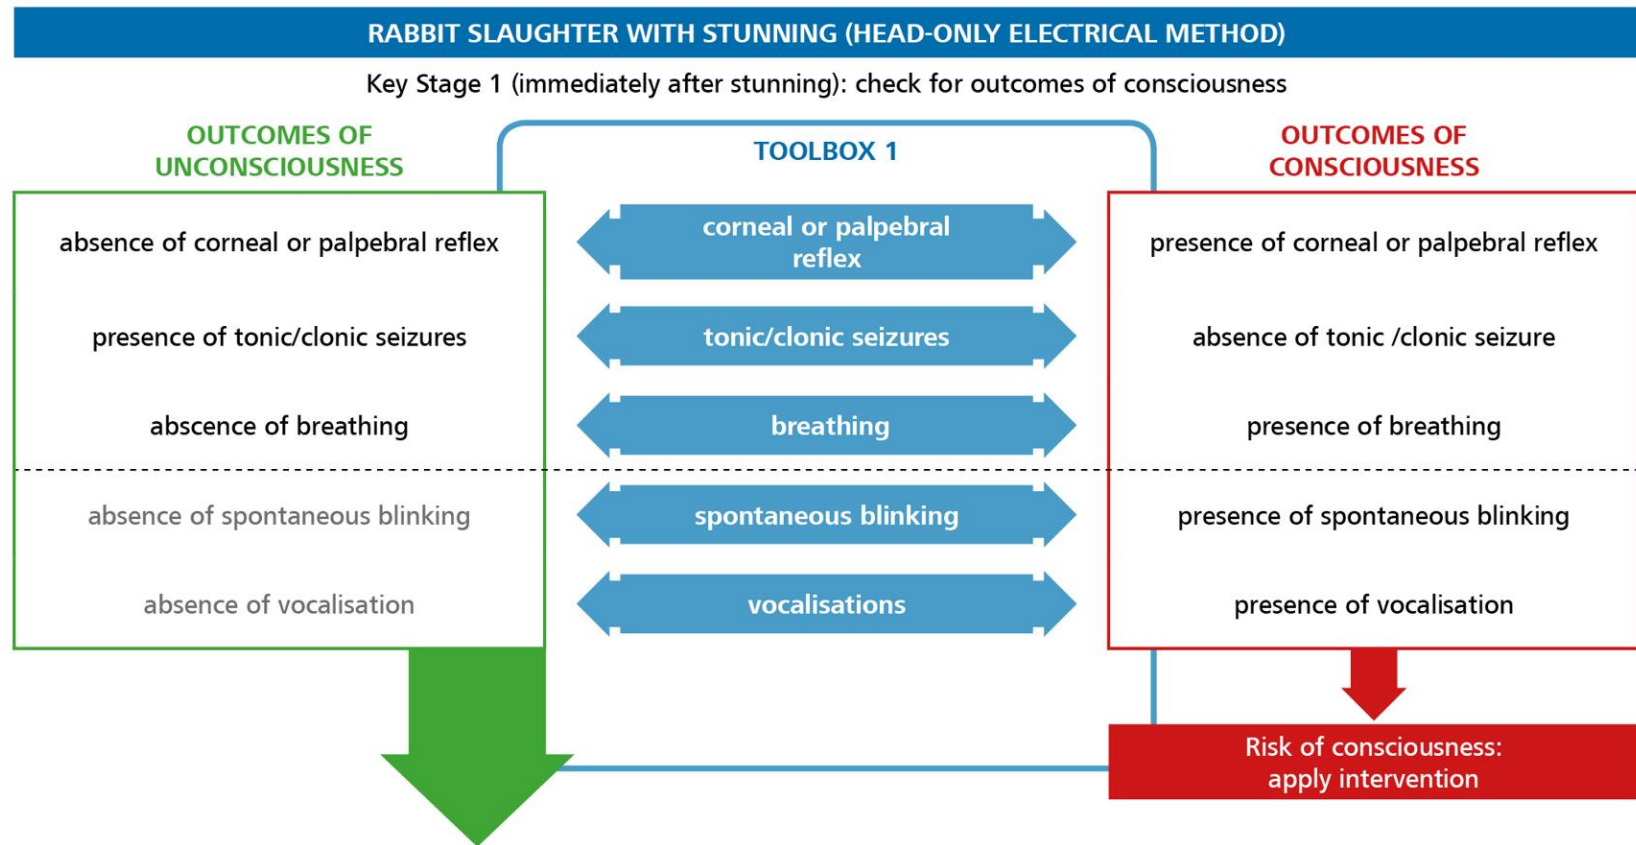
RABBIT SLAUGHTER WITH STUNNING (HEAD-ONLY ELECTRICAL METHOD)

Key Stage 1 (immediately after stunning): check for outcomes of consciousness

OUTCOMES OF UNCONSCIOUSNESS

TOOLBOX 1

OUTCOMES OF CONSCIOUSNESS

absence of corneal or palpebral reflex

corneal or palpebral reflex

presence of corneal or palpebral reflex

presence of tonic/clonic seizures

tonic/clonic seizures

absence of tonic /clonic seizure

abscence of breathing

breathing

presence of breathing

absence of spontaneous blinking

spontaneous blinking

presence of spontaneous blinking

absence of vocalisation

vocalisations

presence of vocalisation

Risk of consciousness: apply intervention